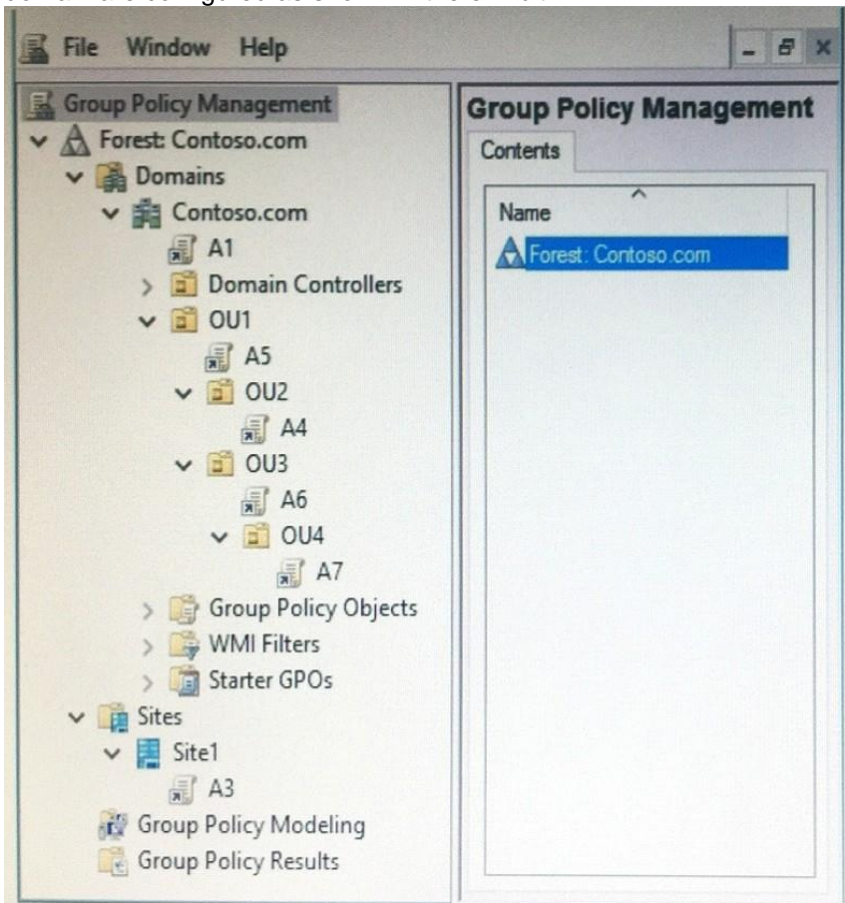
File Window Help

Group Policy Management
Forest: Contoso.com
Domains
Contoso.com
A1
Domain Controllers
OU1
A5
OU2
A4
OU3
A6
OU4
A7
Group Policy Objects
WMI Filters
Starter GPOs
Sites
Site1
A3
Group Policy Modeling
Group Policy Results

Group Policy Management
Contents
Name
Forest: Contoso.com